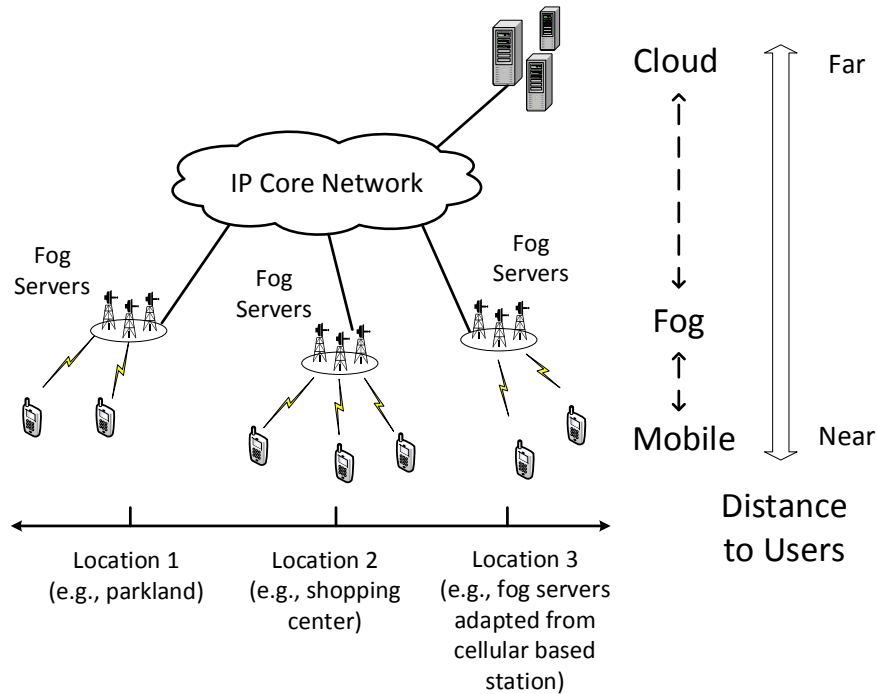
IP Core Network

Fog Servers

Fog Servers

Fog Servers

Cloud

Fog

Mobile

Far

Near

Distance to Users

Location 1 (e.g., parkland)

Location 2 (e.g., shopping center)

Location 3 (e.g., fog servers adapted from cellular based station)